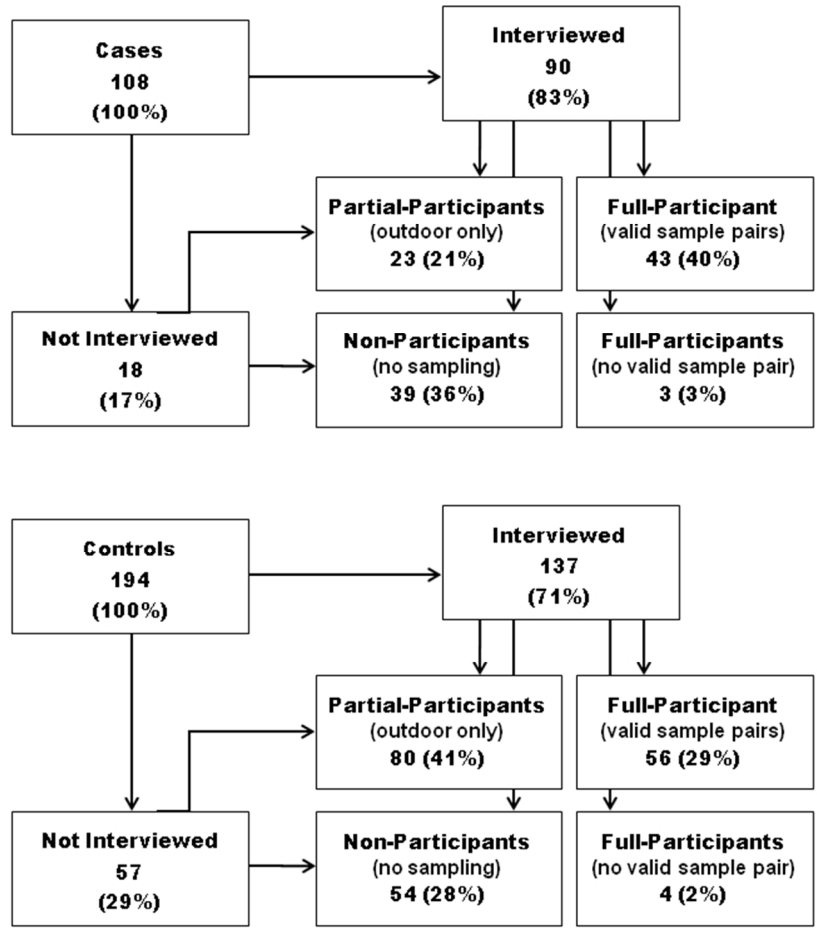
Cases
108
(100%)

Interviewed
90
(83%)

Partial-Participants
(outdoor only)
23 (21%)

Full-Participant
(valid sample pairs)
43 (40%)

Not Interviewed
18
(17%)

Non-Participants
(no sampling)
39 (36%)

Full-Participants
(no valid sample pair)
3 (3%)

Controls
194
(100%)

Interviewed
137
(71%)

Partial-Participants
(outdoor only)
80 (41%)

Full-Participant
(valid sample pairs)
56 (29%)

Not Interviewed
57
(29%)

Non-Participants
(no sampling)
54 (28%)

Full-Participants
(no valid sample pair)
4 (2%)